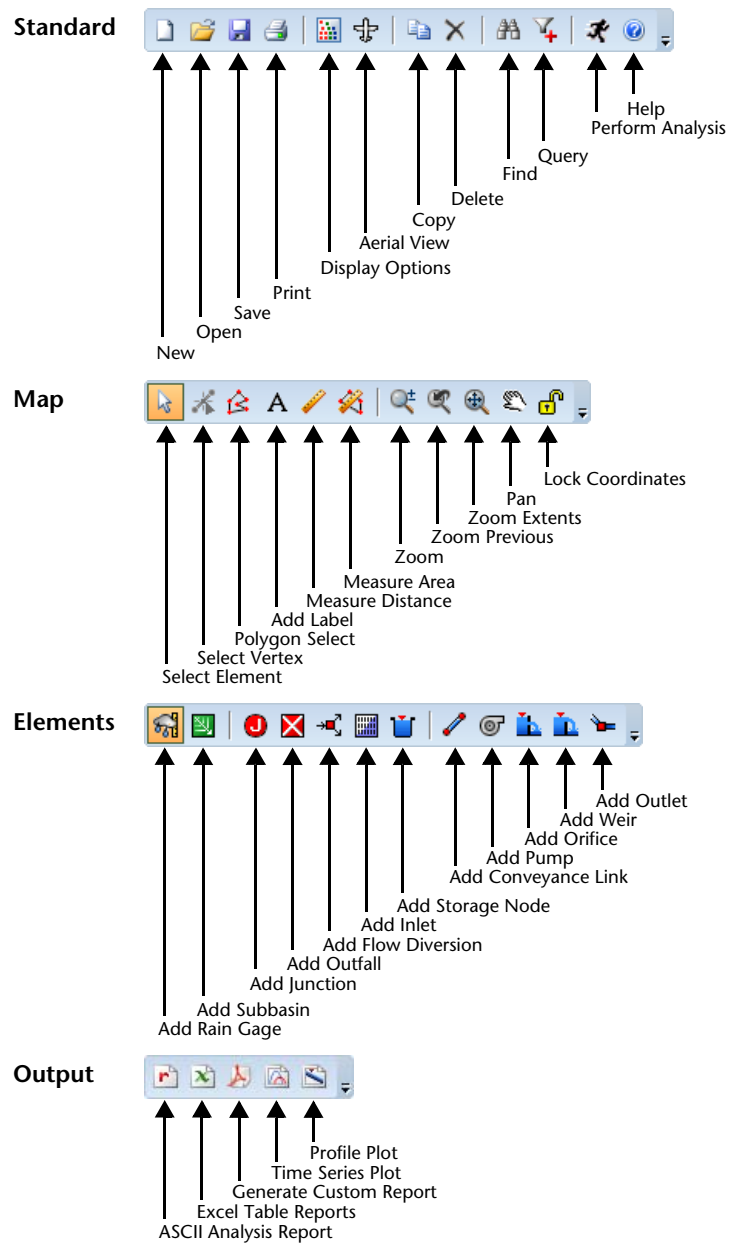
Standard

Help
Perform Analysis
Query
Find
Delete
Copy
Aerial View
Display Options
Print
Save
Open
New

Map

Lock Coordinates
Pan
Zoom Extents
Zoom Previous
Zoom
Measure Area
Measure Distance
Add Label
Polygon Select
Select Vertex
Select Element

Elements

Add Outlet
Add Weir
Add Orifice
Add Pump
Add Conveyance Link
Add Storage Node
Add Inlet
Add Flow Diversion
Add Outfall
Add Junction
Add Subbasin
Add Rain Gage

Output

Profile Plot
Time Series Plot
Generate Custom Report
Excel Table Reports
ASCII Analysis Report